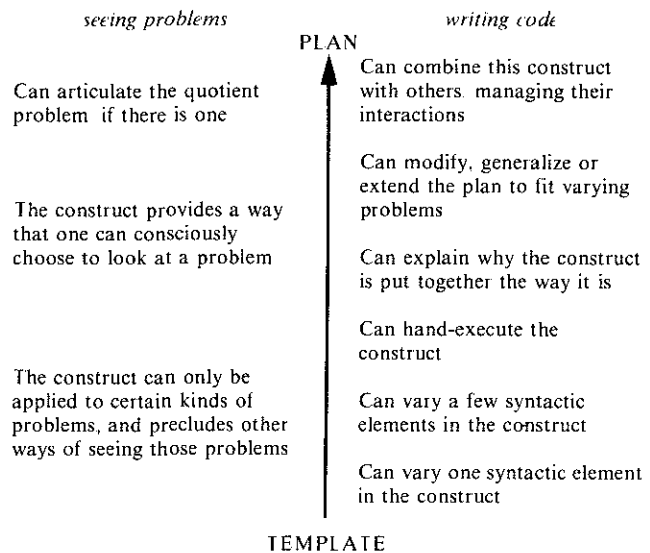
seeing problems

writing code

PLAN

Can articulate the quotient problem if there is one

The construct provides a way that one can consciously choose to look at a problem

The construct can only be applied to certain kinds of problems, and precludes other ways of seeing those problems

Can combine this construct with others, managing their interactions

Can modify, generalize or extend the plan to fit varying problems

Can explain why the construct is put together the way it is

Can hand-execute the construct

Can vary a few syntactic elements in the construct

Can vary one syntactic element in the construct

TEMPLATE